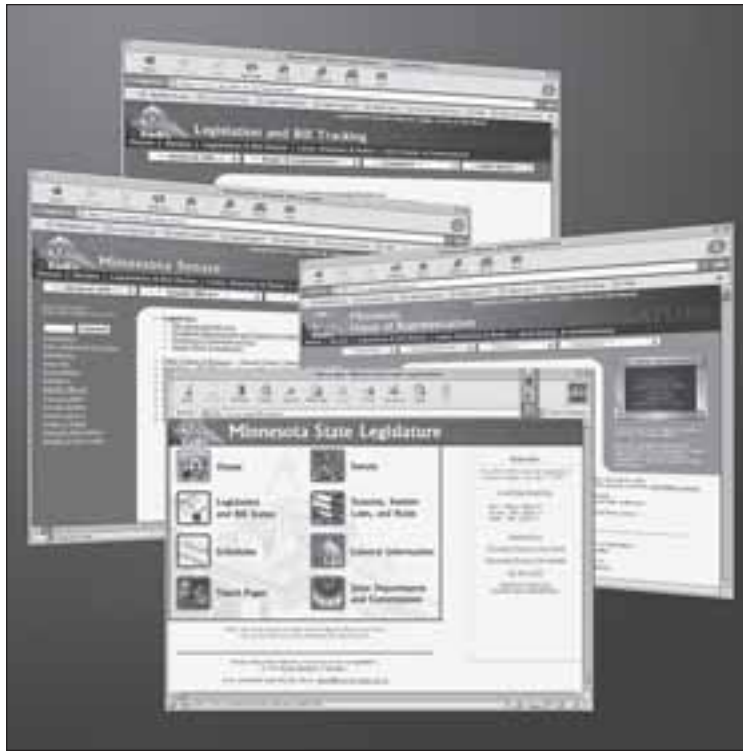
Legislation and Bill Tracking

Minnesota Senate

Minnesota House of Representatives

Minnesota State Legislature

House

Senate

Legislation and Bill Status

Statutes, Session Laws, and Rules

Schedules

General Information

Youth Pages

State Departments and Commissions